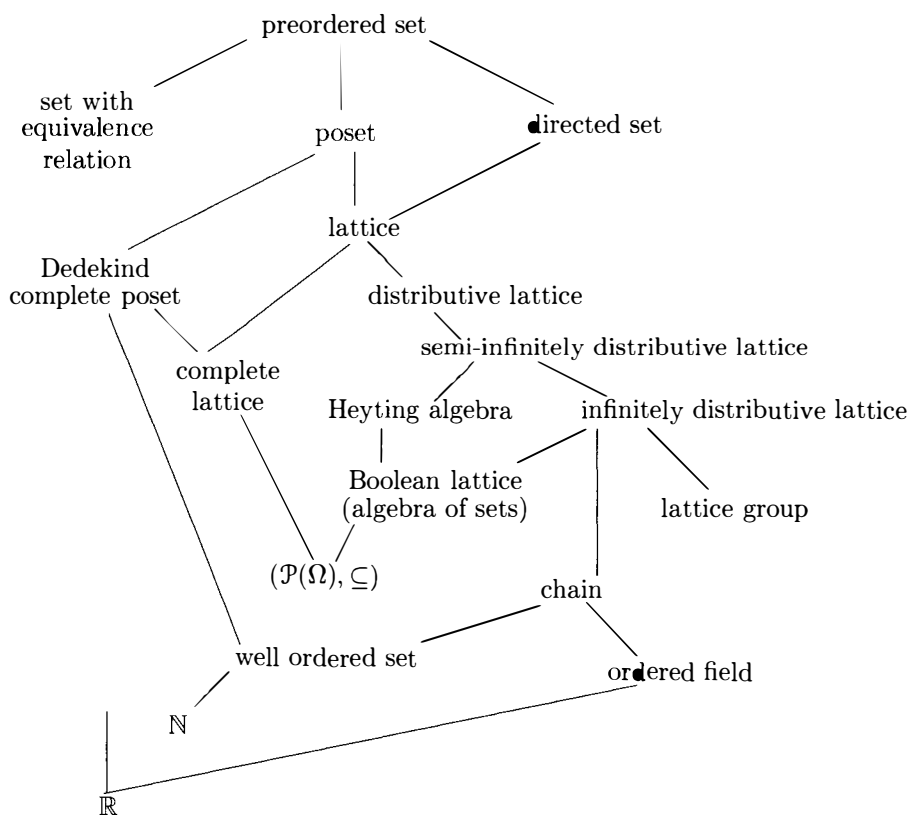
preordered set

set with equivalence relation

poset

directed set

lattice

Dedekind complete poset

distributive lattice

semi-infinitely distributive lattice

complete lattice

Heyting algebra

infinitely distributive lattice

Boolean lattice (algebra of sets)

lattice group

$(\mathcal{P}(\Omega), \subseteq)$

chain

well ordered set

ordered field

$\mathbb{N}$

$\mathbb{R}$